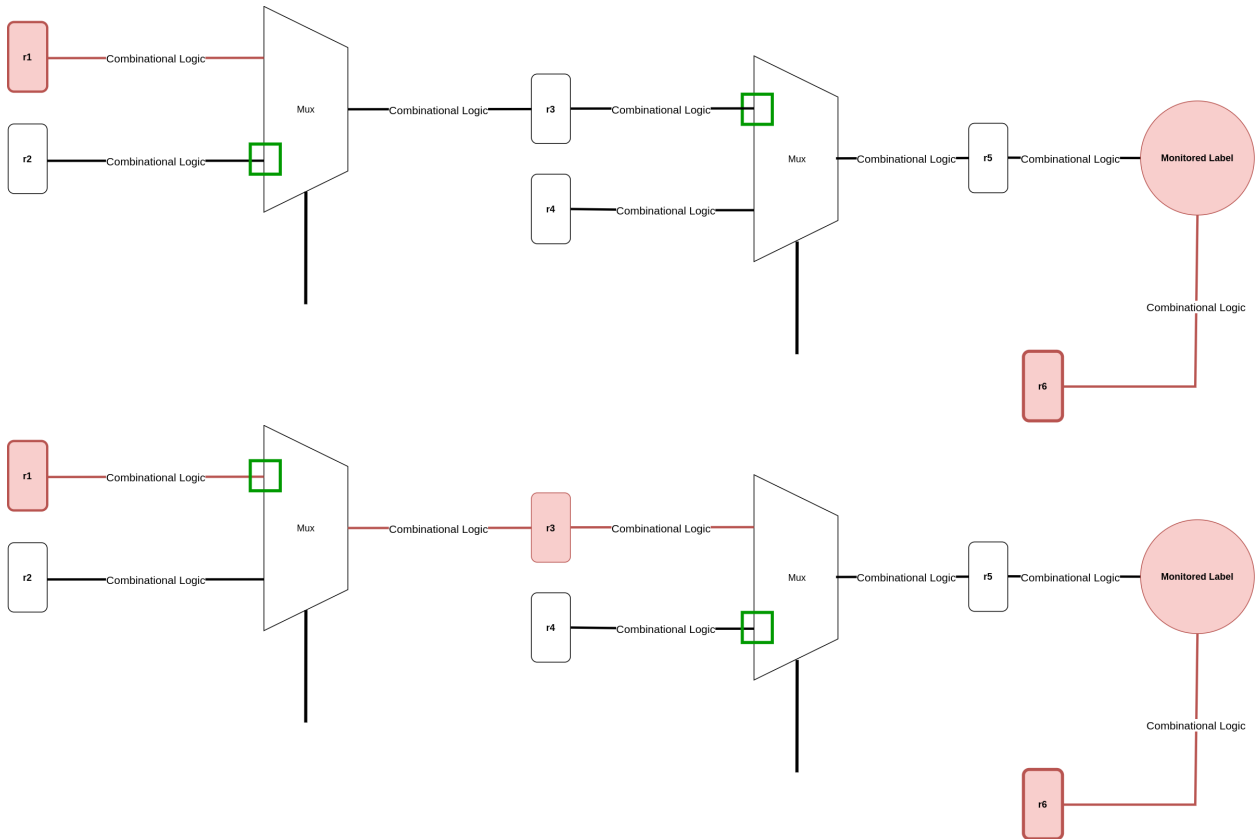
r1
Combinational Logic
Mux
r2
Combinational Logic
Combinational Logic
r3
Combinational Logic
Mux
r4
Combinational Logic
Combinational Logic
r5
Combinational Logic
Monitored Label
Combinational Logic
r6

r1
Combinational Logic
Mux
r2
Combinational Logic
Combinational Logic
r3
Combinational Logic
Mux
r4
Combinational Logic
Combinational Logic
r5
Combinational Logic
Monitored Label
Combinational Logic
r6